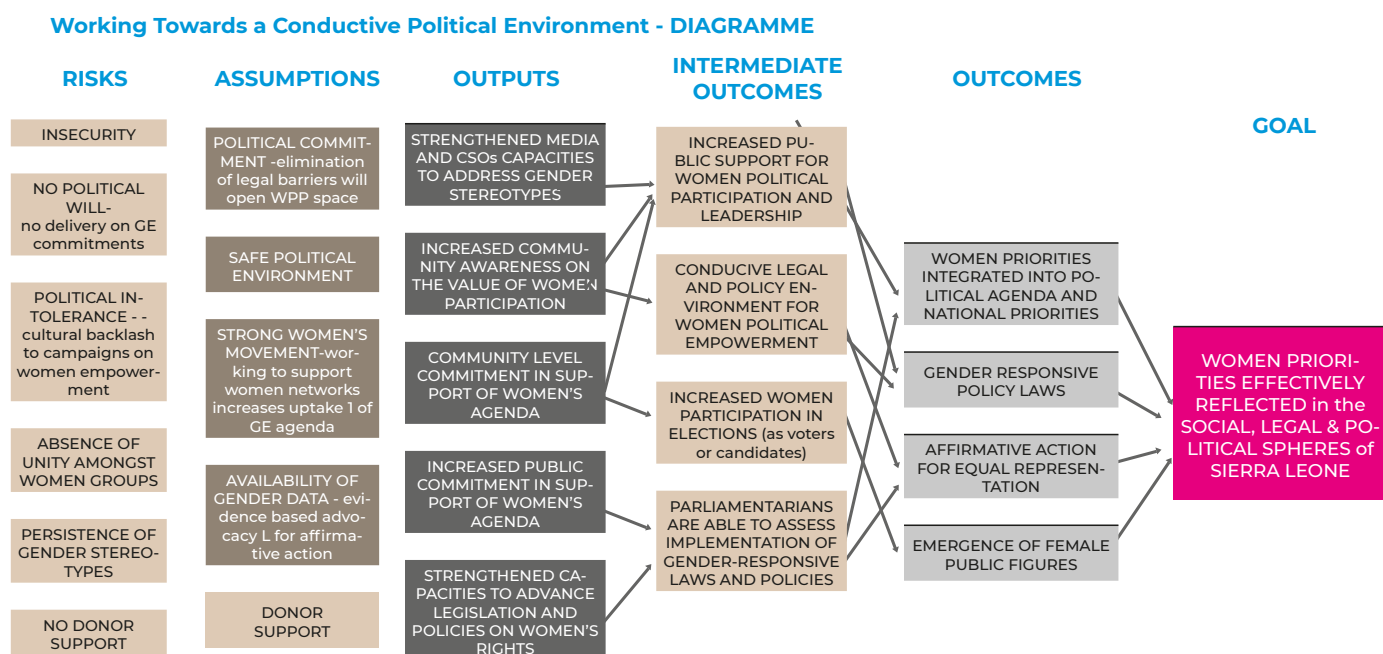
Working Towards a Conductive Political Environment - DIAGRAMME

RISKS

ASSUMPTIONS

OUTPUTS

INTERMEDIATE OUTCOMES

OUTCOMES

GOAL

INSECURITY

NO POLITICAL WILL- no delivery on GE commitments

POLITICAL INTOLERANCE - - cultural backlash to campaigns on women empowerment

ABSENCE OF UNITY AMONGST WOMEN GROUPS

PERSISTENCE OF GENDER STEREOTYPES

NO DONOR SUPPORT

POLITICAL COMMITMENT -elimination of legal barriers will open WPP space

SAFE POLITICAL ENVIRONMENT

STRONG WOMEN'S MOVEMENT-working to support women networks increases uptake 1 of GE agenda

AVAILABILITY OF GENDER DATA - evidence based advocacy L for affirmative action

DONOR SUPPORT

STRENGTHENED MEDIA AND CSOs CAPACITIES TO ADDRESS GENDER STEREOTYPES

INCREASED COMMUNITY AWARENESS ON THE VALUE OF WOMEN PARTICIPATION

COMMUNITY LEVEL COMMITMENT IN SUPPORT OF WOMEN'S AGENDA

INCREASED PUBLIC COMMITMENT IN SUPPORT OF WOMEN'S AGENDA

STRENGTHENED CAPACITIES TO ADVANCE LEGISLATION AND POLICIES ON WOMEN'S RIGHTS

INCREASED PUBLIC SUPPORT FOR WOMEN POLITICAL PARTICIPATION AND LEADERSHIP

CONDUCIVE LEGAL AND POLICY ENVIRONMENT FOR WOMEN POLITICAL EMPOWERMENT

INCREASED WOMEN PARTICIPATION IN ELECTIONS (as voters or candidates)

PARLIAMENTARIANS ARE ABLE TO ASSESS IMPLEMENTATION OF GENDER-RESPONSIVE LAWS AND POLICIES

WOMEN PRIORITIES INTEGRATED INTO POLITICAL AGENDA AND NATIONAL PRIORITIES

GENDER RESPONSIVE POLICY LAWS

AFFIRMATIVE ACTION FOR EQUAL REPRESENTATION

EMERGENCE OF FEMALE PUBLIC FIGURES

WOMEN PRIORITIES EFFECTIVELY REFLECTED in the SOCIAL, LEGAL & POLITICAL SPHERES of SIERRA LEONE